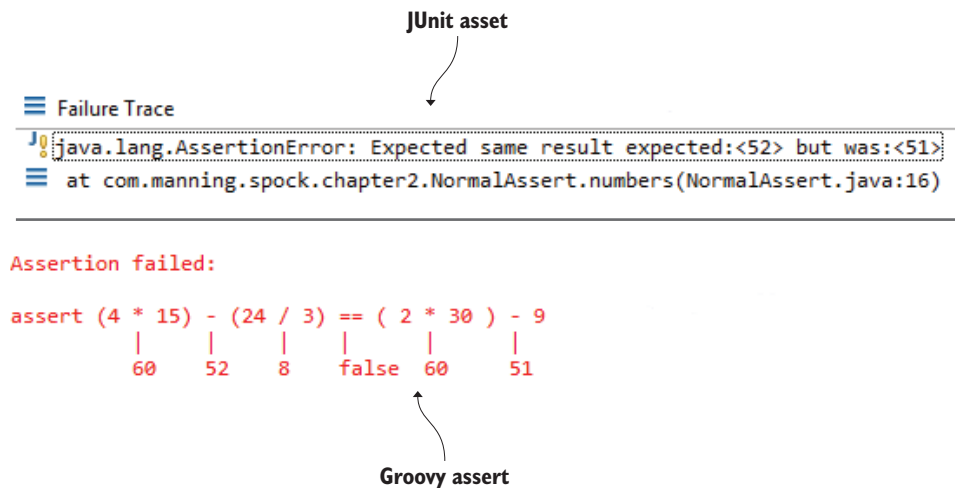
JUnit asset

Failure Trace

java.lang.AssertionError: Expected same result expected:<52> but was:<51>

at com.manning.spock.chapter2.NormalAssert.numbers(NormalAssert.java:16)

Assertion failed:

assert (4 * 15) - (24 / 3) == ( 2 * 30 ) - 9
| | | | | |
60 52 8 false 60 51

Groovy assert